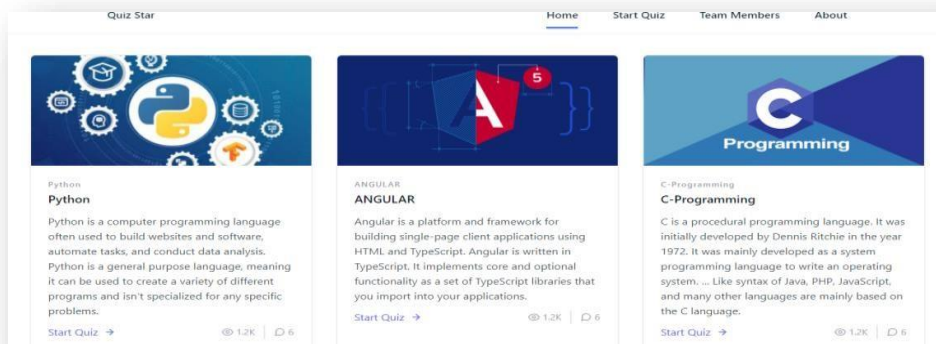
Quiz Star

Home Start Quiz Team Members About

5

Programming

Python
Python

Python is a computer programming language often used to build websites and software, automate tasks, and conduct data analysis. Python is a general purpose language, meaning it can be used to create a variety of different programs and isn't specialized for any specific problems.

Start Quiz → 1.2K 6

ANGULAR
ANGULAR

Angular is a platform and framework for building single-page client applications using HTML and TypeScript. Angular is written in TypeScript. It implements core and optional functionality as a set of TypeScript libraries that you import into your applications.

Start Quiz → 1.2K 6

C-Programming
C-Programming

C is a procedural programming language. It was initially developed by Dennis Ritchie in the year 1972. It was mainly developed as a system programming language to write an operating system. ... Like syntax of Java, PHP, JavaScript, and many other languages are mainly based on the C language.

Start Quiz → 1.2K 6